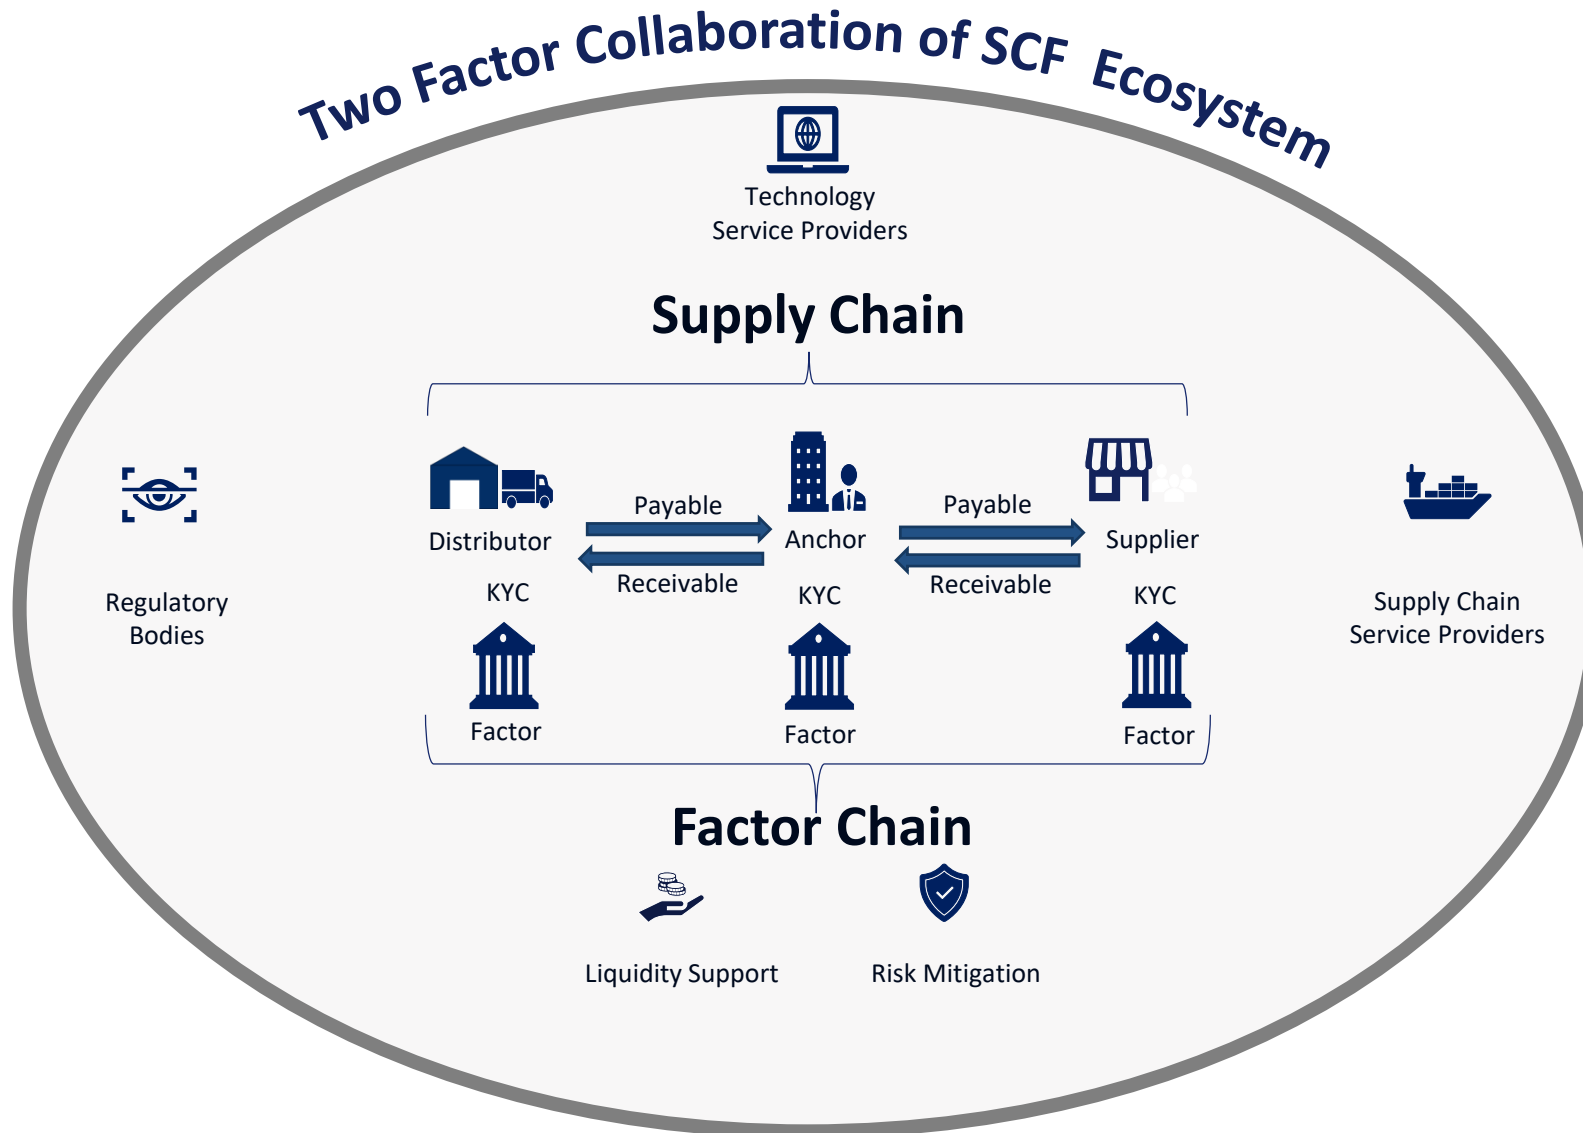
Two Factor Collaboration of SCF Ecosystem

Technology Service Providers

Supply Chain

Regulatory Bodies

Distributor

Payable

Receivable

Anchor

Payable

Receivable

Supplier

Supply Chain Service Providers

KYC

KYC

KYC

Factor

Factor

Factor

Factor Chain

Liquidity Support

Risk Mitigation